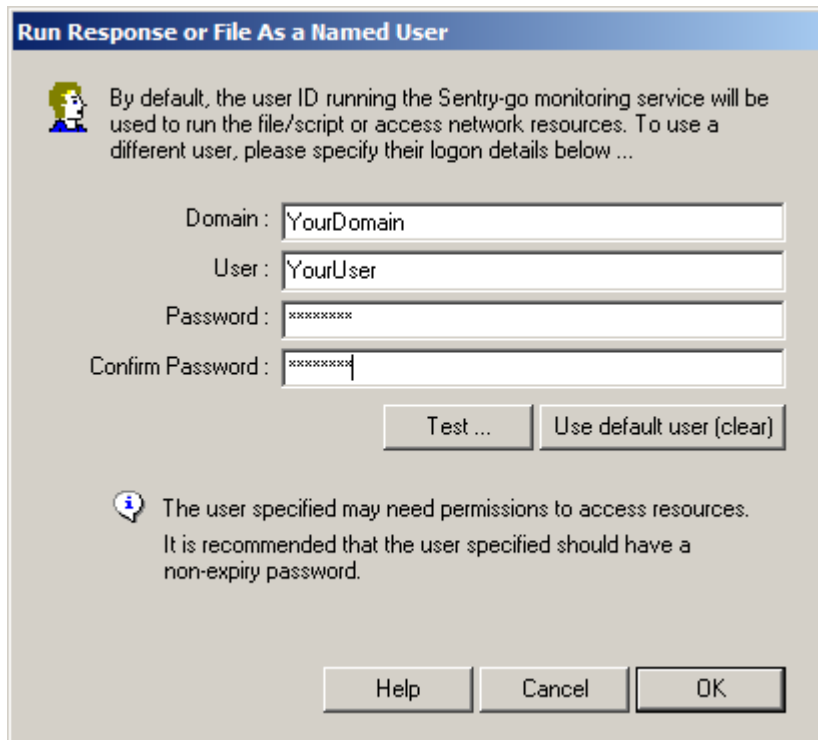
Run Response or File As a Named User

By default, the user ID running the Sentry-go monitoring service will be used to run the file/script or access network resources. To use a different user, please specify their logon details below ...

Domain : YourDomain

User : YourUser

Password : ********

Confirm Password : ********

Test ...

Use default user (clear)

The user specified may need permissions to access resources.

It is recommended that the user specified should have a non-expiry password.

Help

Cancel

OK